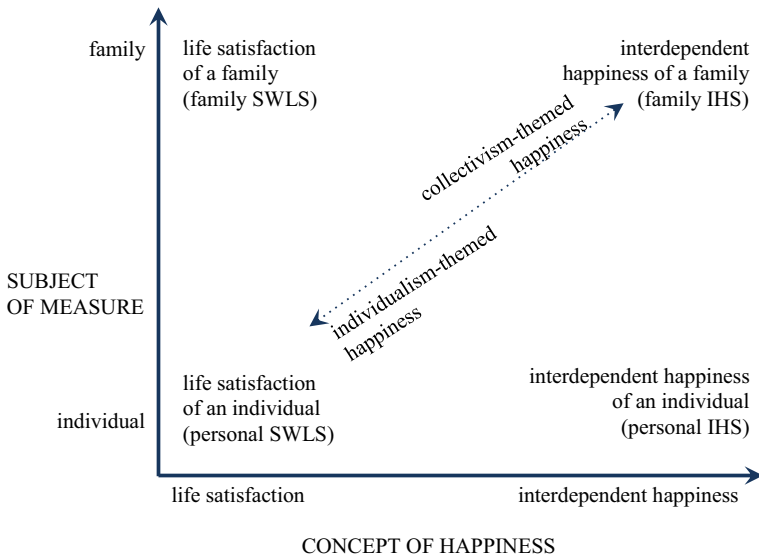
family

life satisfaction of a family (family SWLS)

interdependent happiness of a family (family IHS)

collectivism-themed happiness

individualism-themed happiness

SUBJECT OF MEASURE

life satisfaction of an individual (personal SWLS)

interdependent happiness of an individual (personal IHS)

individual

life satisfaction

interdependent happiness

CONCEPT OF HAPPINESS